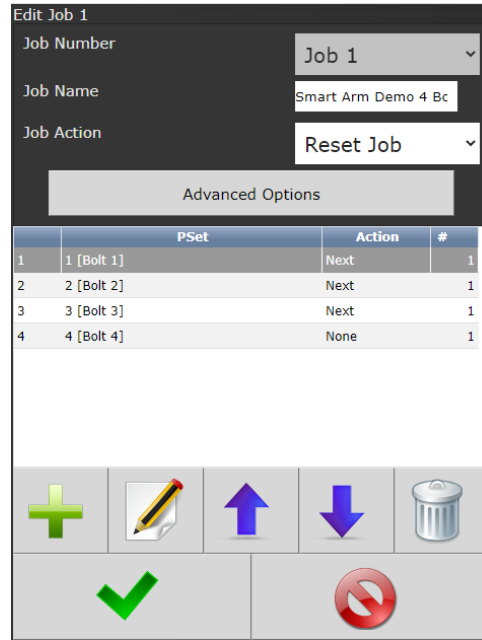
Edit Job 1

Job Number
Job 1

Job Name
Smart Arm Demo 4 Bc

Job Action
Reset Job

Advanced Options

| | PSet | Action | # |
|---|---|---|---|
| 1 | 1 [Bolt 1] | Next | 1 |
| 2 | 2 [Bolt 2] | Next | 1 |
| 3 | 3 [Bolt 3] | Next | 1 |
| 4 | 4 [Bolt 4] | None | 1 |